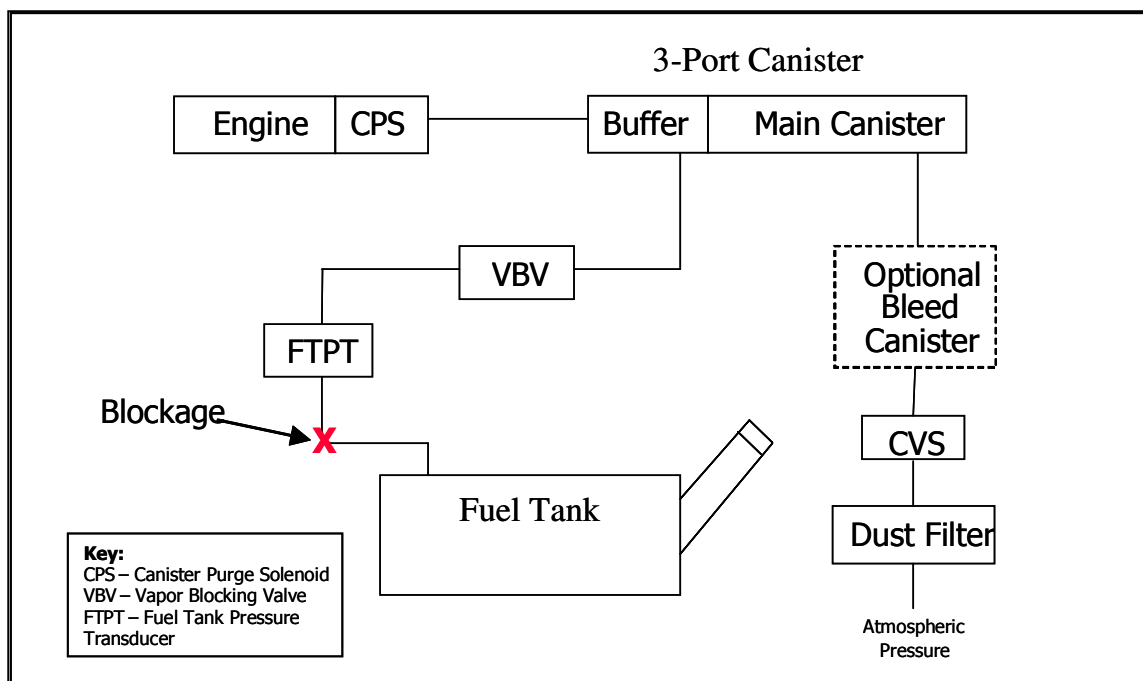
3-Port Canister

Engine

CPS

Buffer

Main Canister

VBV

Optional Bleed Canister

FTPT

Blockage

X

CVS

Fuel Tank

Dust Filter

Key:
CPS – Canister Purge Solenoid
VBV – Vapor Blocking Valve
FTPT – Fuel Tank Pressure Transducer

Atmospheric Pressure